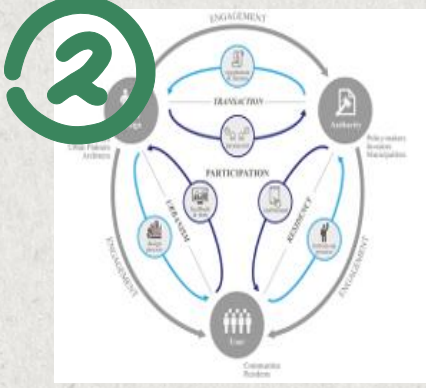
2

ENGAGEMENT

TRANSACTION

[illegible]

Authority

Policy-makers
Investors
Municipalities

Urban Planners
Architects

PARTICIPATION

URBANISM

RESIDENCY

Feedback & data

ENGAGEMENT

ENGAGEMENT

Design process

User

Communities
Residents